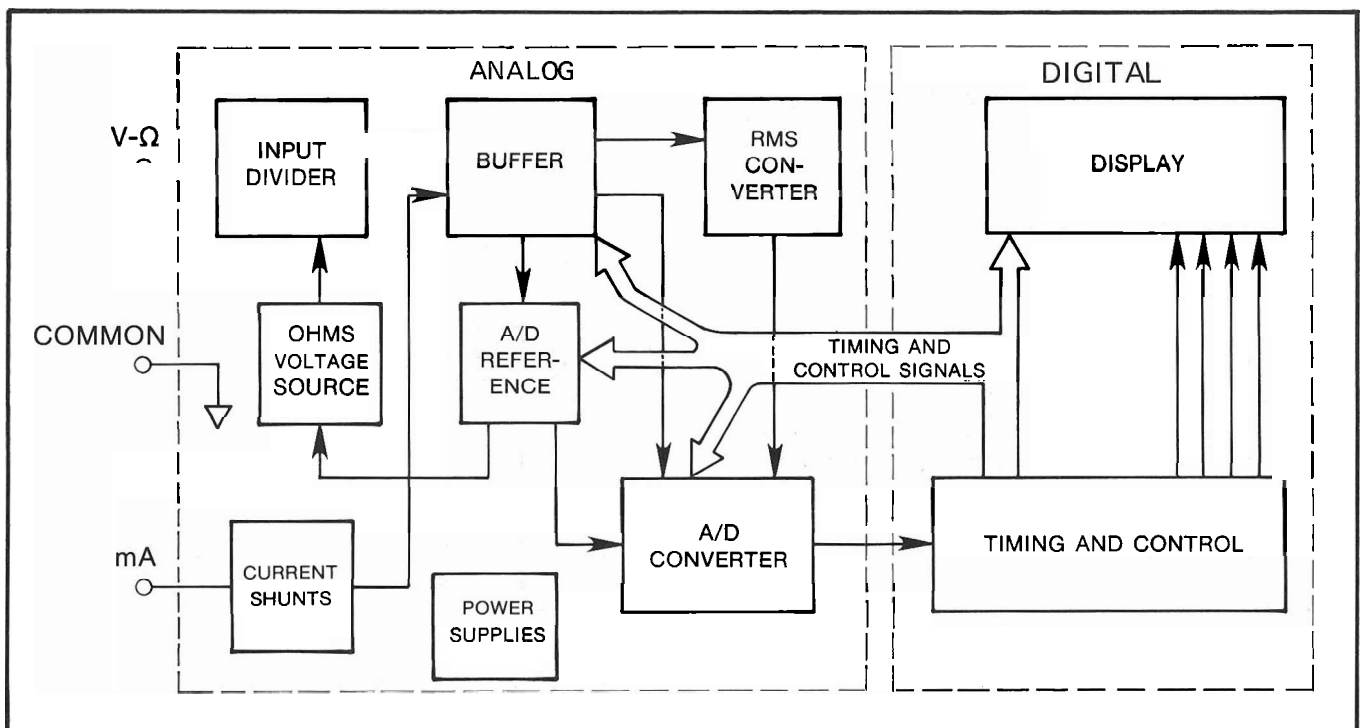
ANALOG

DIGITAL

V-Ω

INPUT DIVIDER

BUFFER

RMS CON-VERTER

DISPLAY

COMMON

OHMS VOLTAGE SOURCE

A/D REFER-ENCE

TIMING AND CONTROL SIGNALS

mA

CURRENT SHUNTS

A/D CONVERTER

TIMING AND CONTROL

POWER SUPPLIES